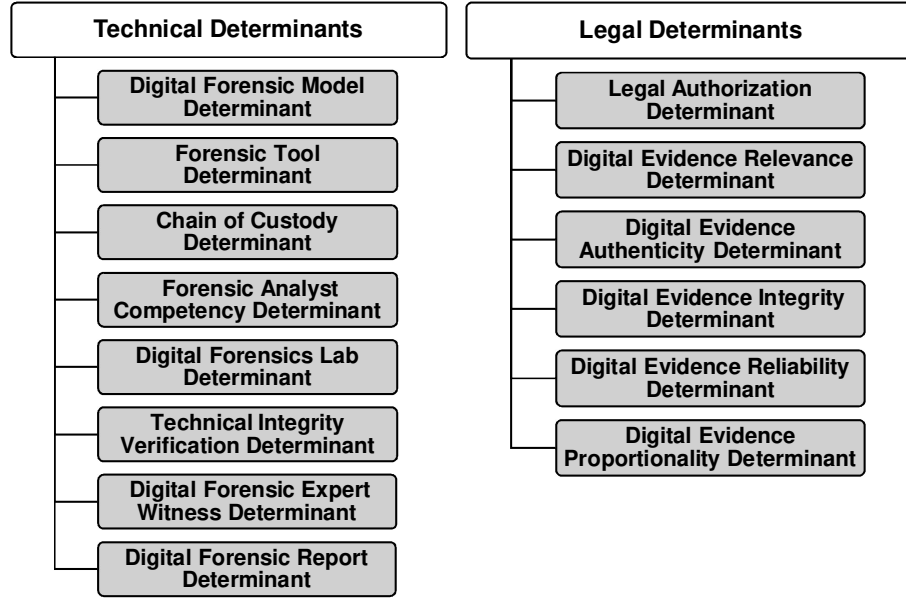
Technical Determinants

Digital Forensic Model Determinant

Forensic Tool Determinant

Chain of Custody Determinant

Forensic Analyst Competency Determinant

Digital Forensics Lab Determinant

Technical Integrity Verification Determinant

Digital Forensic Expert Witness Determinant

Digital Forensic Report Determinant

Legal Determinants

Legal Authorization Determinant

Digital Evidence Relevance Determinant

Digital Evidence Authenticity Determinant

Digital Evidence Integrity Determinant

Digital Evidence Reliability Determinant

Digital Evidence Proportionality Determinant